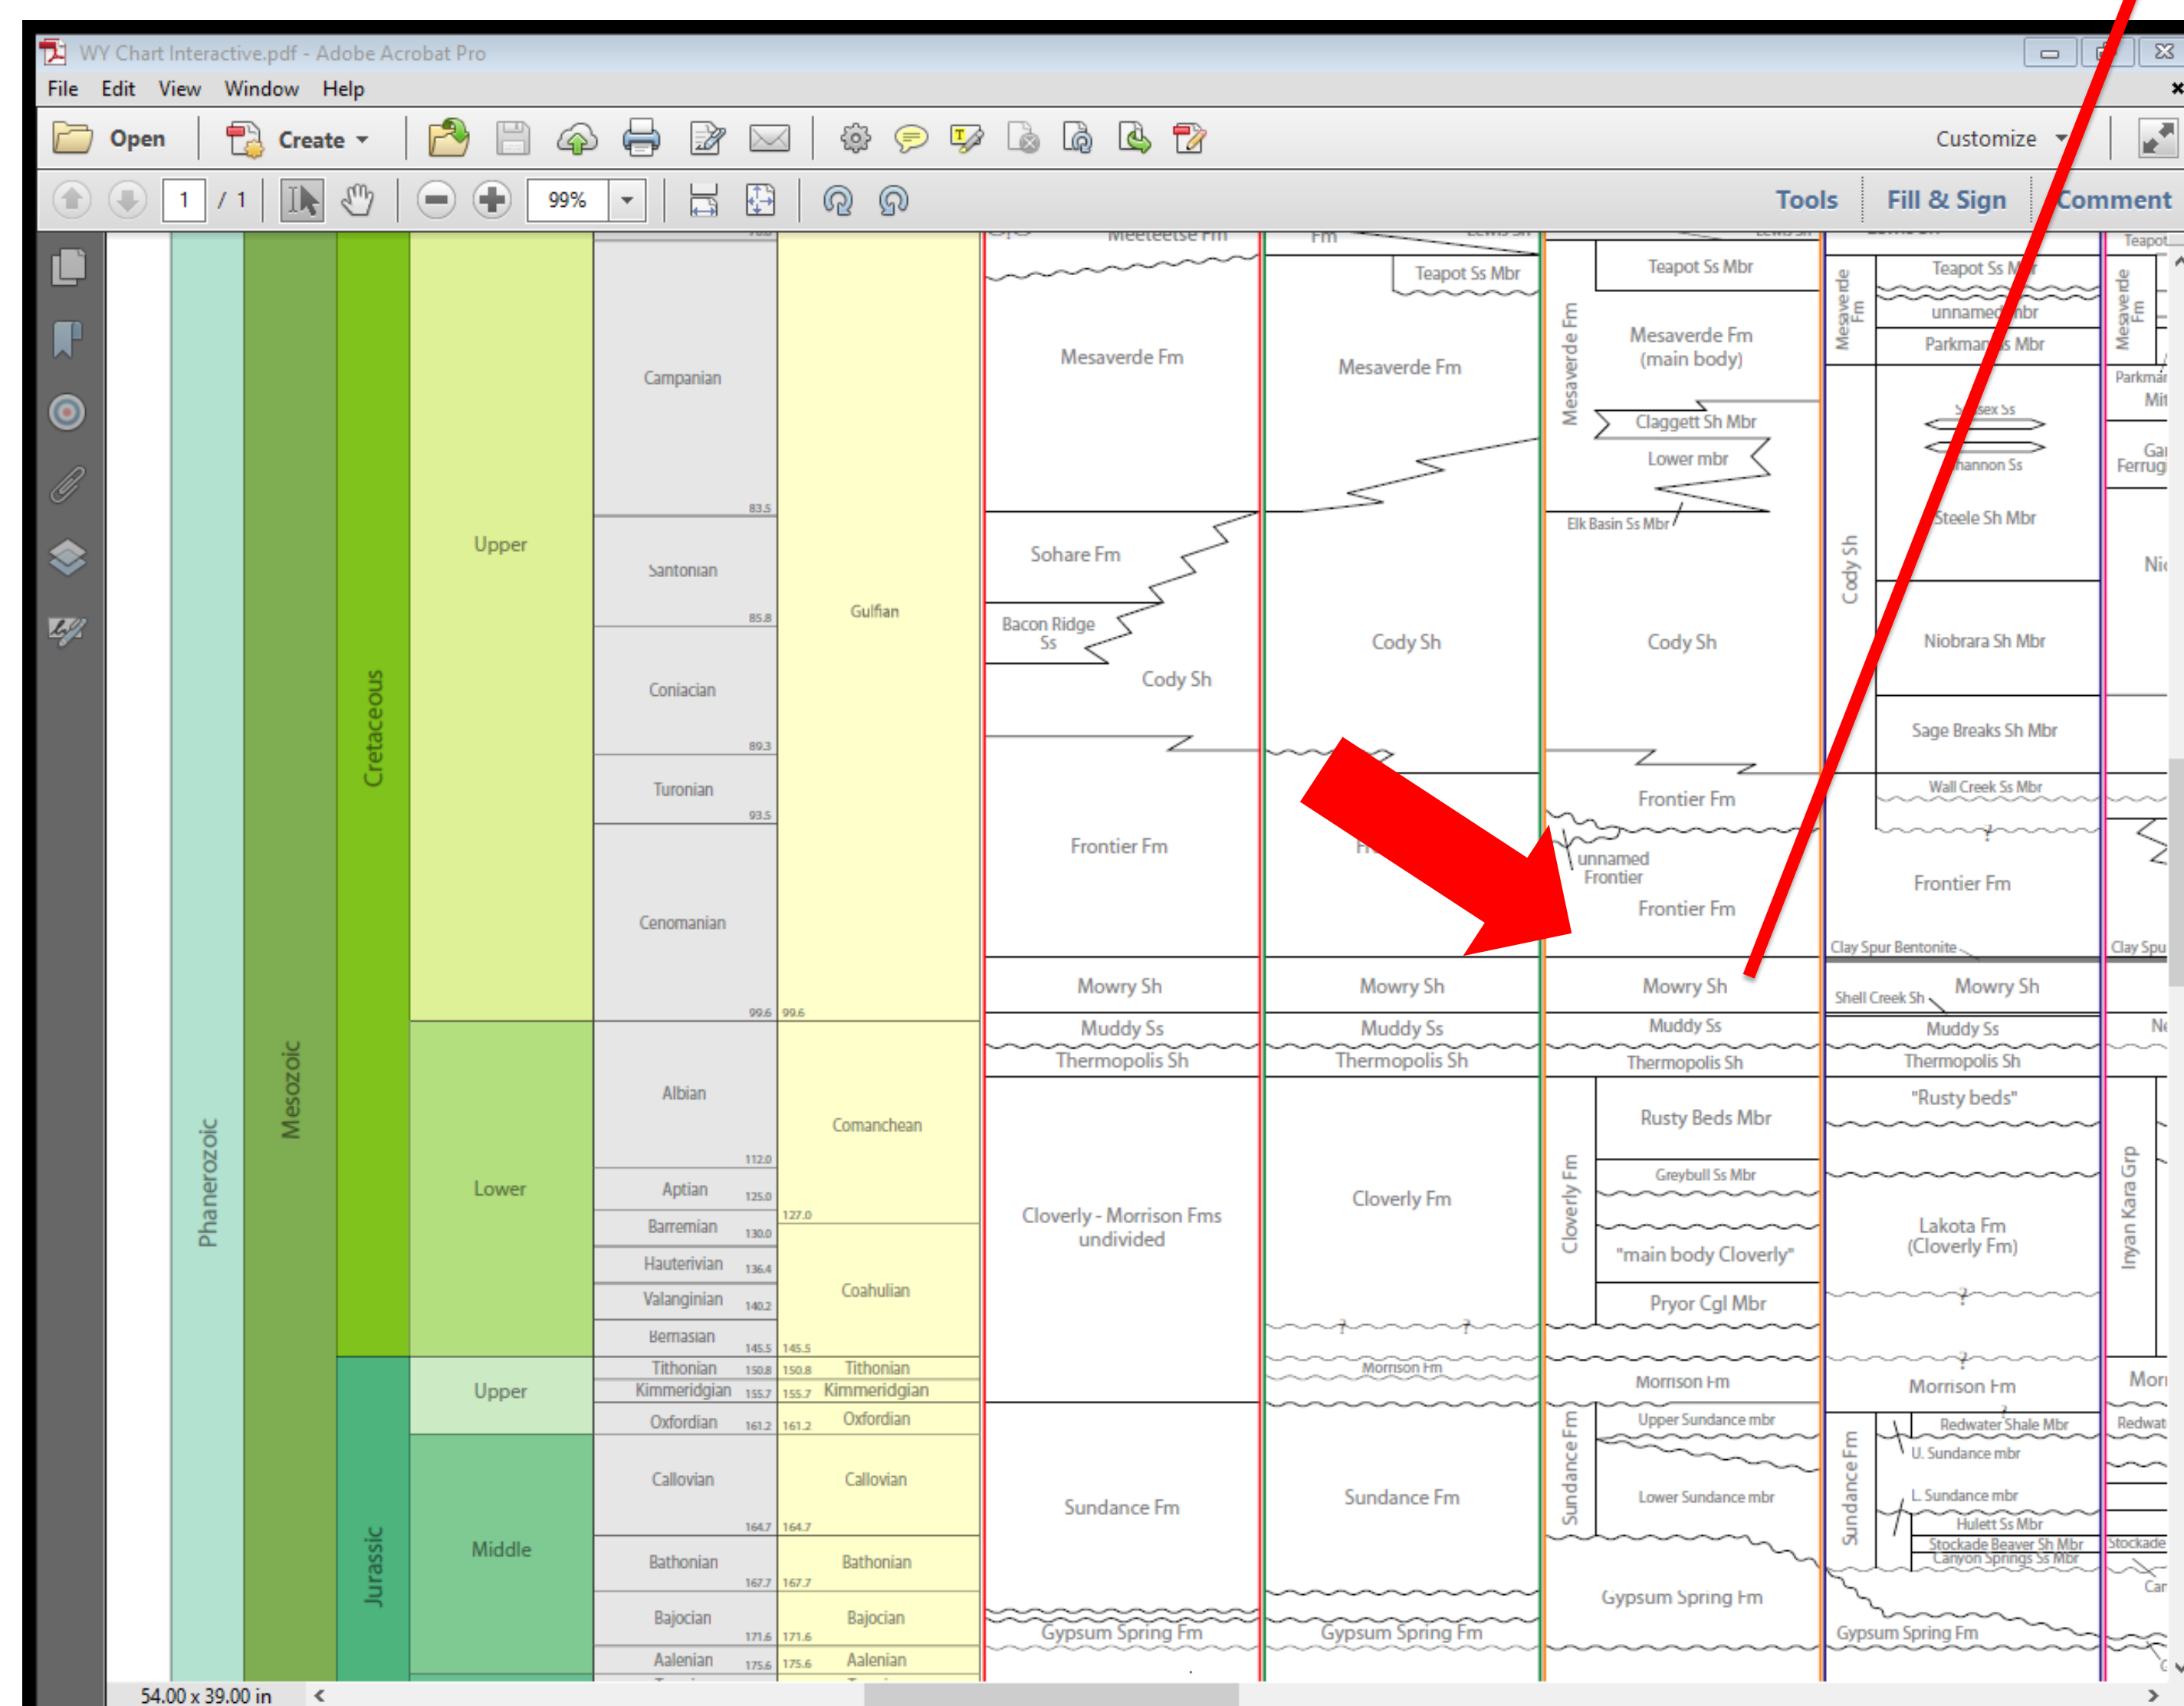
WY Chart Interactive.pdf - Adobe Acrobat Pro

File Edit View Window Help

Open Create Customize

1 / 1 99% Tools Fill & Sign Comment

Phanerozoic
Mesozoic
Cretaceous
Jurassic

Upper
Lower
Upper
Middle

Campanian 83.5
Santonian 85.8
Coniacian 89.3
Turonian 93.5
Cenomanian 99.6
Albian 112.0
Aptian 125.0
Barremian 130.0
Hauterivian 136.4
Valanginian 140.2
Berriasian 145.5
Tithonian 150.8
Kimmeridgian 155.7
Oxfordian 161.2
Callovian 164.7
Bathonian 167.7
Bajocian 171.6
Aalenian 175.6

Gulfian
99.6
Comanchean
127.0
Coahuilan
145.5
150.8 Tithonian
155.7 Kimmeridgian
161.2 Oxfordian
Callovian
164.7
Bathonian
167.7
Bajocian
171.6
Aalenian
175.6

Meeteetse Fm
Mesaverde Fm
Sohare Fm
Bacon Ridge Ss
Cody Sh
Frontier Fm
Mowry Sh
Muddy Ss
Thermopolis Sh
Cloverly - Morrison Fms undivided
Sundance Fm
Gypsum Spring Fm

Fm
Teapot Ss Mbr
Mesaverde Fm
Cody Sh
Fr
Mowry Sh
Muddy Ss
Thermopolis Sh
Cloverly Fm
Morrison Fm
Sundance Fm
Gypsum Spring Fm

Mesaverde Fm
Teapot Ss Mbr
Mesaverde Fm (main body)
Claggett Sh Mbr
Lower mbr
Elk Basin Ss Mbr
Cody Sh
Frontier Fm
unnamed Frontier
Frontier Fm
Mowry Sh
Muddy Ss
Thermopolis Sh
Cloverly Fm
Rusty Beds Mbr
Greybull Ss Mbr
"main body Cloverly"
Pryor Cgl Mbr
Morrison Fm
Sundance Fm
Upper Sundance mbr
Lower Sundance mbr
Gypsum Spring Fm

Mesaverde Fm
Teapot Ss Mbr
unnamed mbr
Parkman Ss Mbr
Sussex Ss
Shannon Ss
Cody Sh
Steele Sh Mbr
Niobrara Sh Mbr
Sage Breaks Sh Mbr
Wall Creek Ss Mbr
Frontier Fm
Clay Spur Bentonite
Shell Creek Sh
Mowry Sh
Muddy Ss
Thermopolis Sh
"Rusty beds"
Lakota Fm (Cloverly Fm)
Morrison Fm
Sundance Fm
Redwater Shale Mbr
U. Sundance mbr
L. Sundance mbr
Hulett Ss Mbr
Stockade Beaver Sh Mbr
Canyon Springs Ss Mbr
Gypsum Spring Fm

Teapot
Mesaverde Fm
Parkman
Mit
Gai
Ferrug
Nio
Clay Spu
Ne
Inyan Kara Grp
Morr
Redwat
Stockade
Car

54.00 x 39.00 in